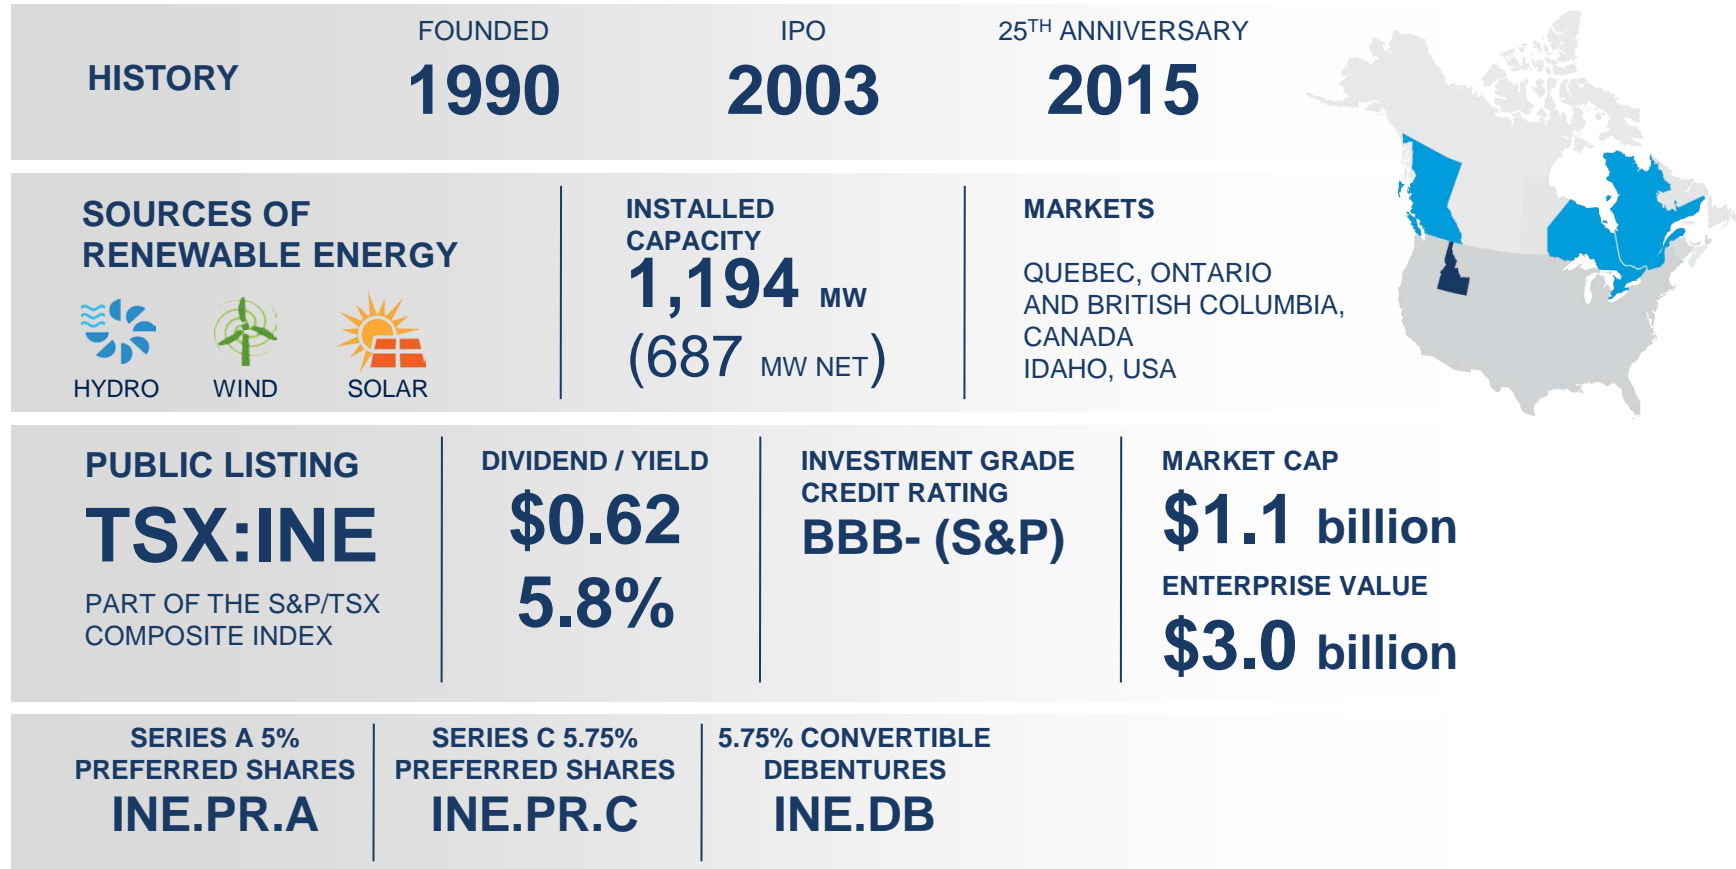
HISTORY

FOUNDED
1990

IPO
2003

25$^{TH}$ ANNIVERSARY
2015

SOURCES OF RENEWABLE ENERGY

HYDRO WIND SOLAR

INSTALLED CAPACITY
1,194 MW
(687 MW NET)

MARKETS

QUEBEC, ONTARIO AND BRITISH COLUMBIA, CANADA
IDAHO, USA

PUBLIC LISTING
TSX:INE
PART OF THE S&P/TSX COMPOSITE INDEX

DIVIDEND / YIELD
$0.62
5.8%

INVESTMENT GRADE CREDIT RATING
BBB- (S&P)

MARKET CAP
$1.1 billion
ENTERPRISE VALUE
$3.0 billion

SERIES A 5% PREFERRED SHARES
INE.PR.A

SERIES C 5.75% PREFERRED SHARES
INE.PR.C

5.75% CONVERTIBLE DEBENTURES
INE.DB